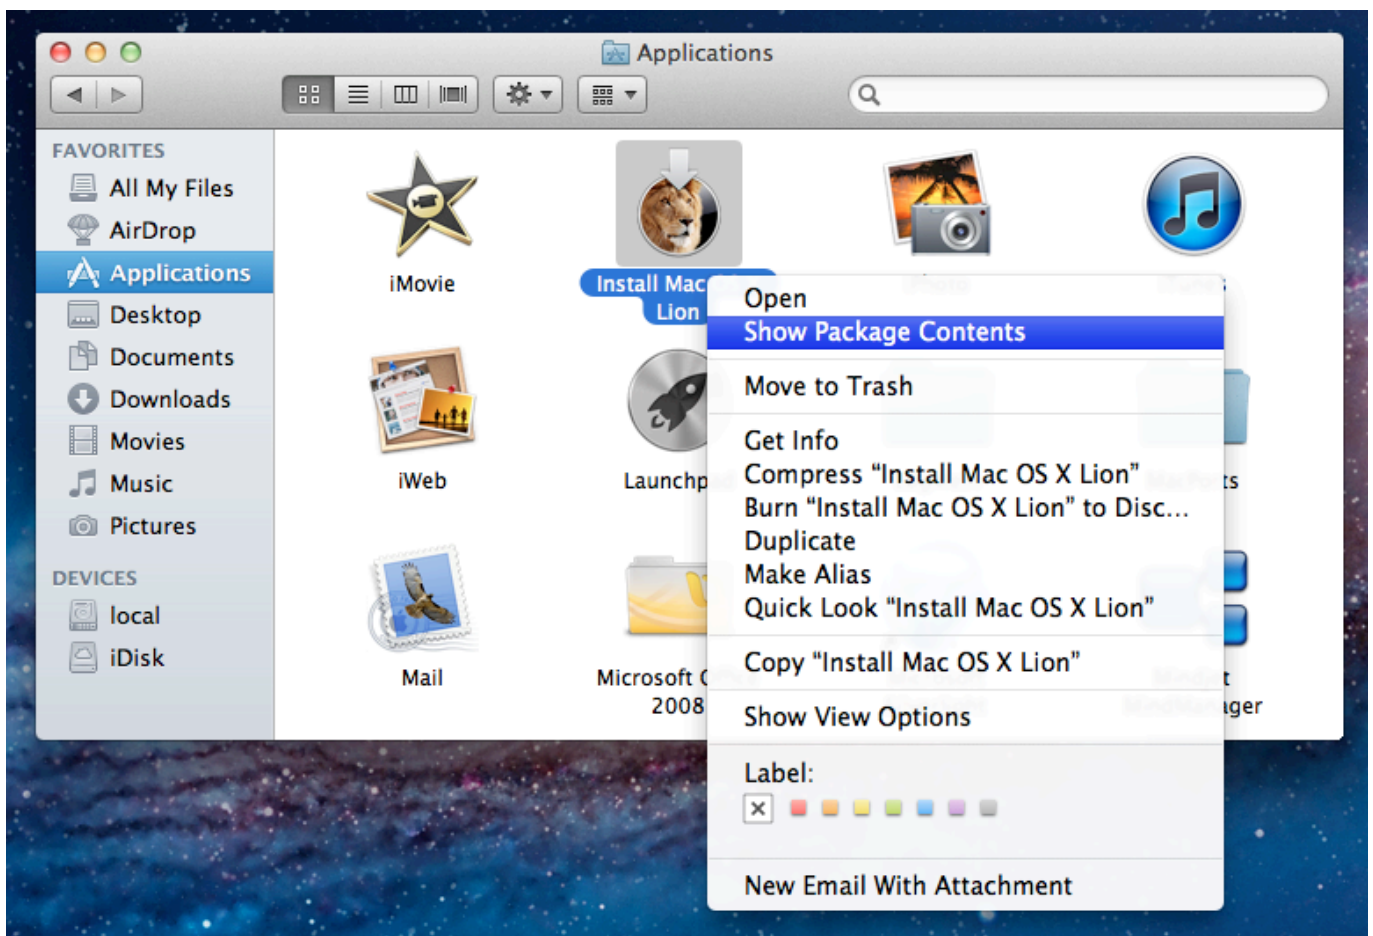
Applications

FAVORITES
All My Files
AirDrop
Applications
Desktop
Documents
Downloads
Movies
Music
Pictures

DEVICES
local
iDisk

iMovie
Install Mac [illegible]
Lion
iWeb
Launchp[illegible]
Mail
Microsoft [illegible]
2008

Open
Show Package Contents
Move to Trash
Get Info
Compress “Install Mac OS X Lion”
Burn “Install Mac OS X Lion” to Disc…
Duplicate
Make Alias
Quick Look “Install Mac OS X Lion”
Copy “Install Mac OS X Lion”
Show View Options
Label:
New Email With Attachment